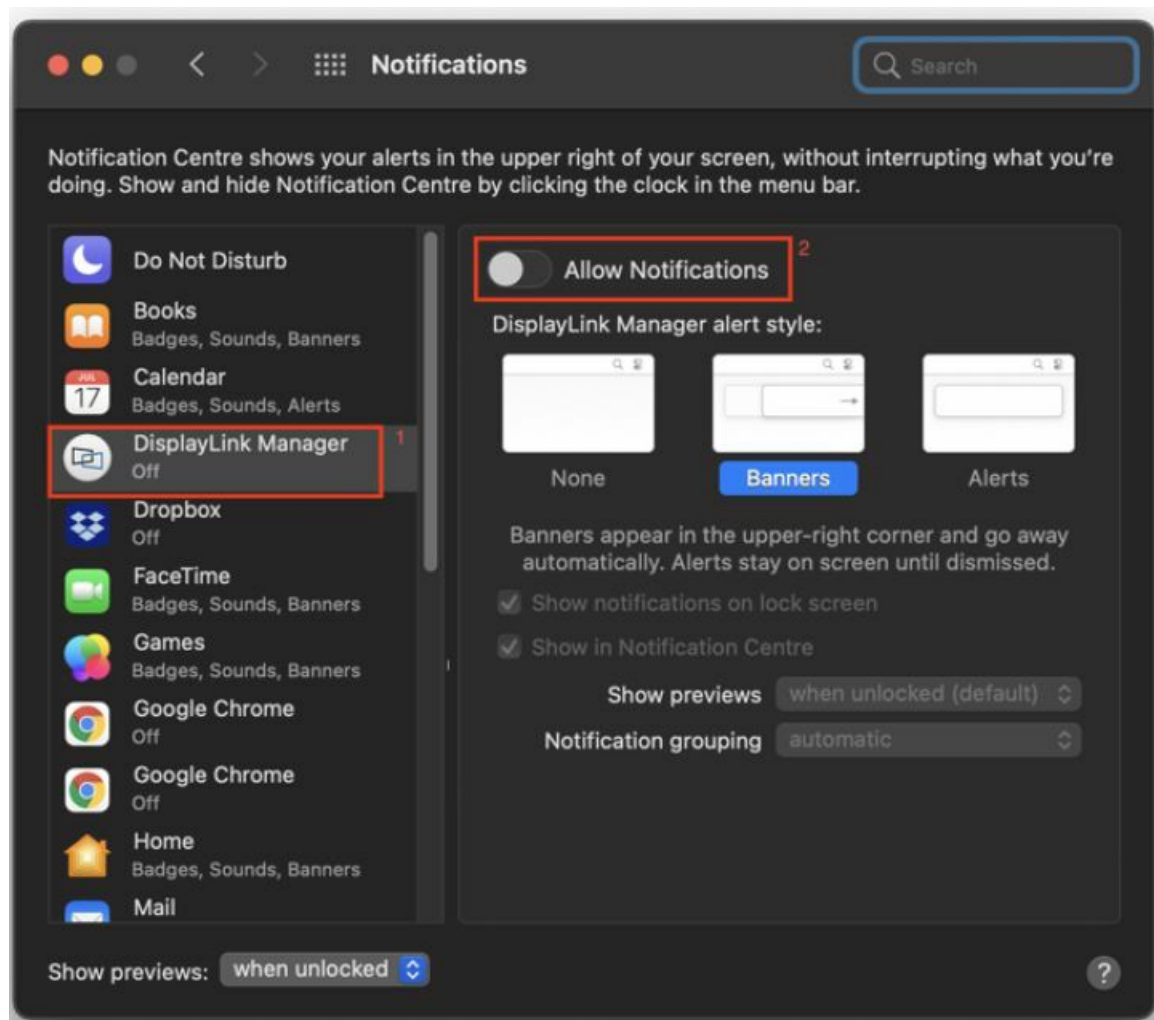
Notifications

Search

Notification Centre shows your alerts in the upper right of your screen, without interrupting what you're doing. Show and hide Notification Centre by clicking the clock in the menu bar.

Do Not Disturb

Books
Badges, Sounds, Banners

JUL
17
Calendar
Badges, Sounds, Alerts

DisplayLink Manager
Off

1

Dropbox
Off

FaceTime
Badges, Sounds, Banners

Games
Badges, Sounds, Banners

Google Chrome
Off

Google Chrome
Off

Home
Badges, Sounds, Banners

Mail

Allow Notifications

2

DisplayLink Manager alert style:

None

Banners

Alerts

Banners appear in the upper-right corner and go away automatically. Alerts stay on screen until dismissed.

Show notifications on lock screen

Show in Notification Centre

Show previews when unlocked (default)

Notification grouping automatic

Show previews: when unlocked

?